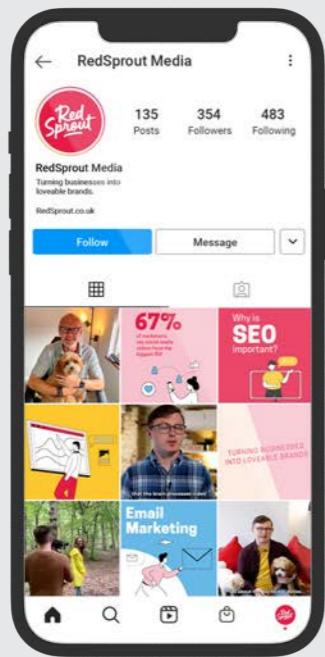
RedSprout Media

Red Sprout

135 Posts

354 Followers

483 Following

RedSprout Media

Turning businesses into loveable brands.

RedSprout.co.uk

Follow

Message

67%

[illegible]

Why is SEO important?

TURNING BUSINESSES INTO LOVEABLE BRANDS

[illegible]

Email Marketing

Red Sprout